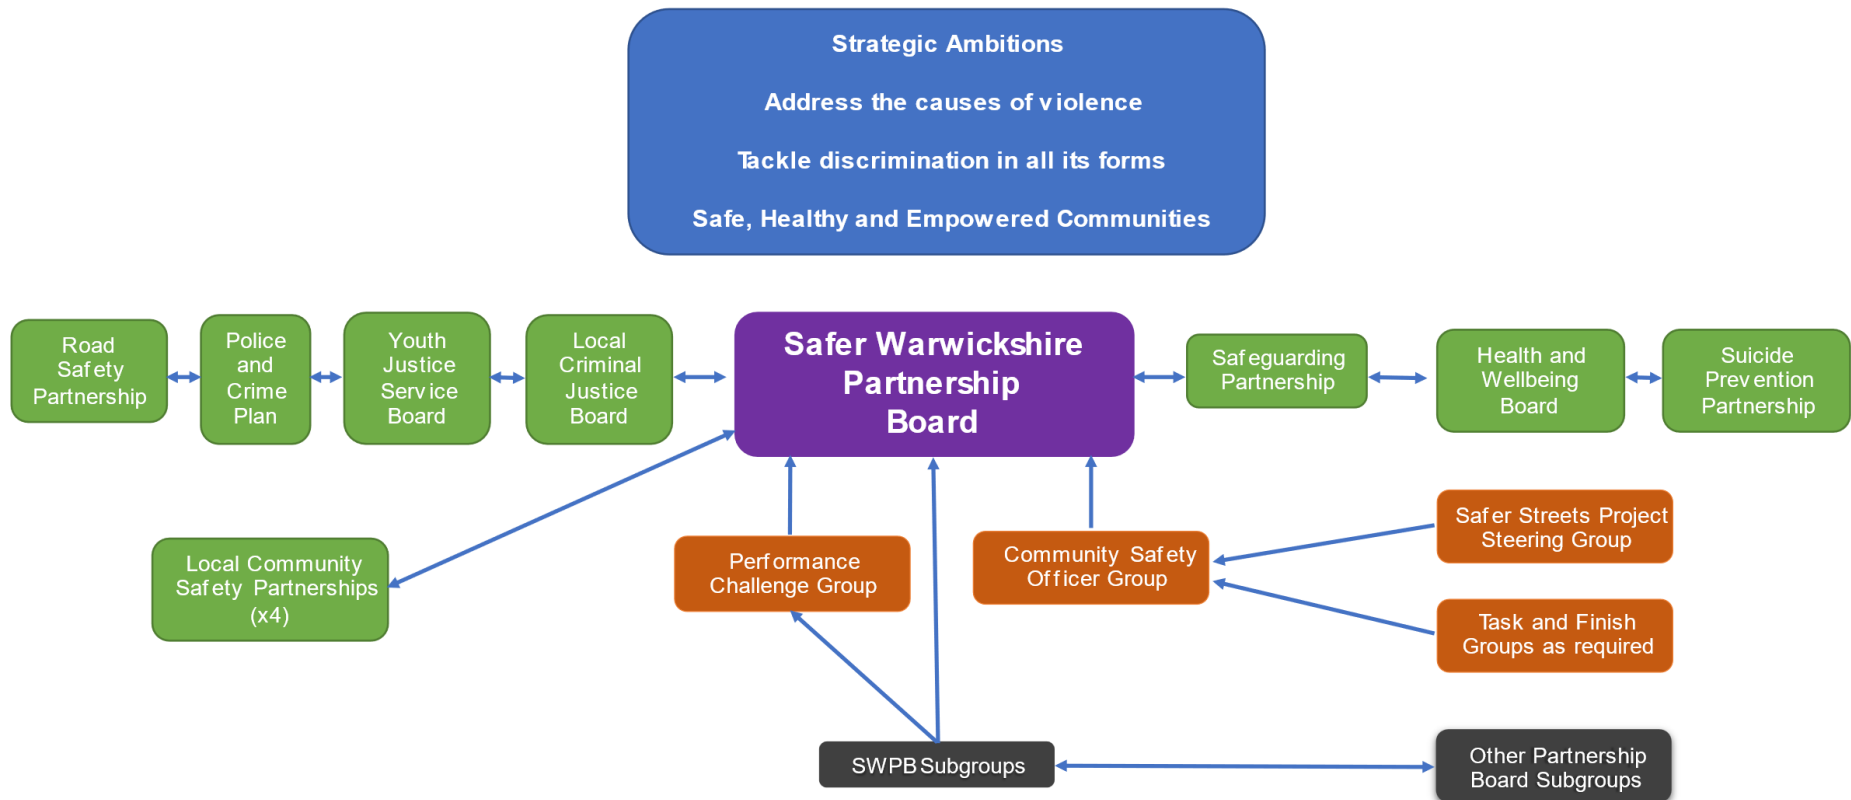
Strategic Ambitions

Address the causes of violence

Tackle discrimination in all its forms

Safe, Healthy and Empowered Communities

Road Safety Partnership

Police and Crime Plan

Youth Justice Service Board

Local Criminal Justice Board

Safer Warwickshire Partnership Board

Safeguarding Partnership

Health and Wellbeing Board

Suicide Prevention Partnership

Local Community Safety Partnerships (x4)

Performance Challenge Group

Community Safety Officer Group

Safer Streets Project Steering Group

Task and Finish Groups as required

SWPB Subgroups

Other Partnership Board Subgroups